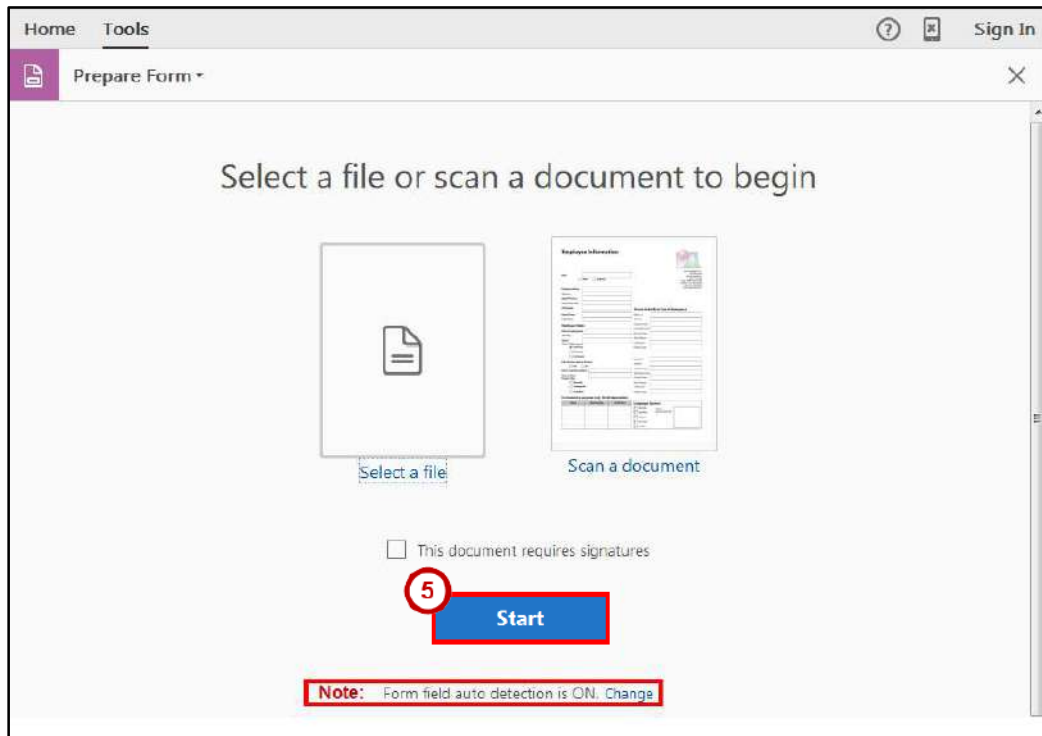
Home Tools

Sign In

Prepare Form

Select a file or scan a document to begin

Employee Information

Select a file

Scan a document

This document requires signatures

5

Start

Note: Form field auto detection is ON. Change